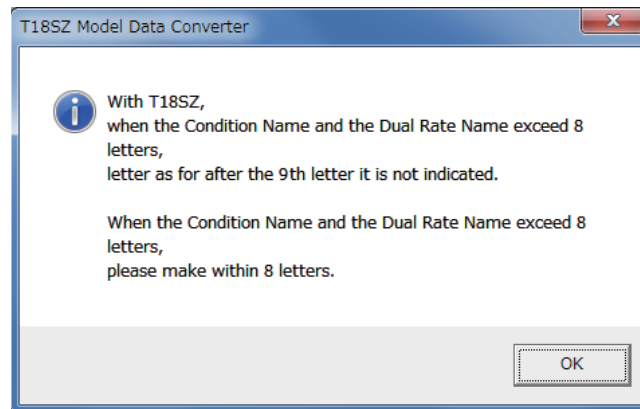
T18SZ Model Data Converter

With T18SZ,
when the Condition Name and the Dual Rate Name exceed 8 letters,
letter as for after the 9th letter it is not indicated.

When the Condition Name and the Dual Rate Name exceed 8 letters,
please make within 8 letters.

OK